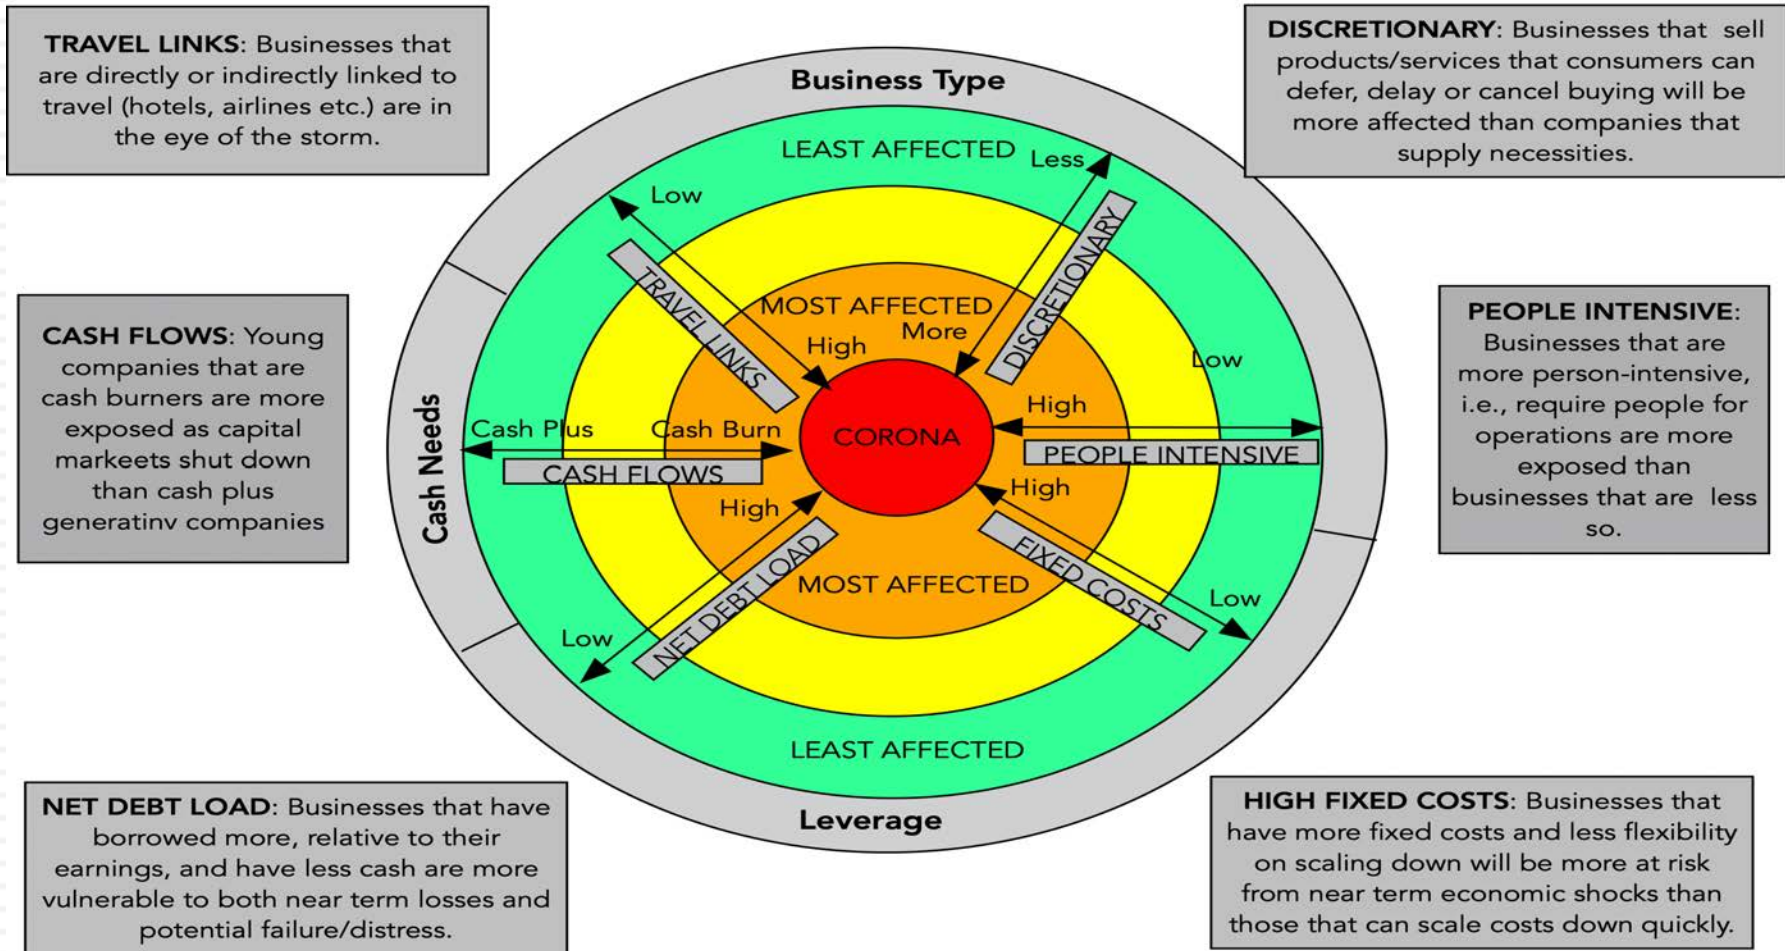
**TRAVEL LINKS**: Businesses that are directly or indirectly linked to travel (hotels, airlines etc.) are in the eye of the storm.

**DISCRETIONARY**: Businesses that sell products/services that consumers can defer, delay or cancel buying will be more affected than companies that supply necessities.

**CASH FLOWS**: Young companies that are cash burners are more exposed as capital markeets shut down than cash plus generatinv companies

**PEOPLE INTENSIVE**: Businesses that are more person-intensive, i.e., require people for operations are more exposed than businesses that are less so.

Business Type

LEAST AFFECTED

Less

Low

TRAVEL LINKS

DISCRETIONARY

MOST AFFECTED

More

High

Low

High

Cash Needs

Cash Plus

Cash Burn

CORONA

CASH FLOWS

PEOPLE INTENSIVE

High

High

NET DEBT LOAD

FIXED COSTS

MOST AFFECTED

Low

Low

LEAST AFFECTED

Leverage

**NET DEBT LOAD**: Businesses that have borrowed more, relative to their earnings, and have less cash are more vulnerable to both near term losses and potential failure/distress.

**HIGH FIXED COSTS**: Businesses that have more fixed costs and less flexibility on scaling down will be more at risk from near term economic shocks than those that can scale costs down quickly.